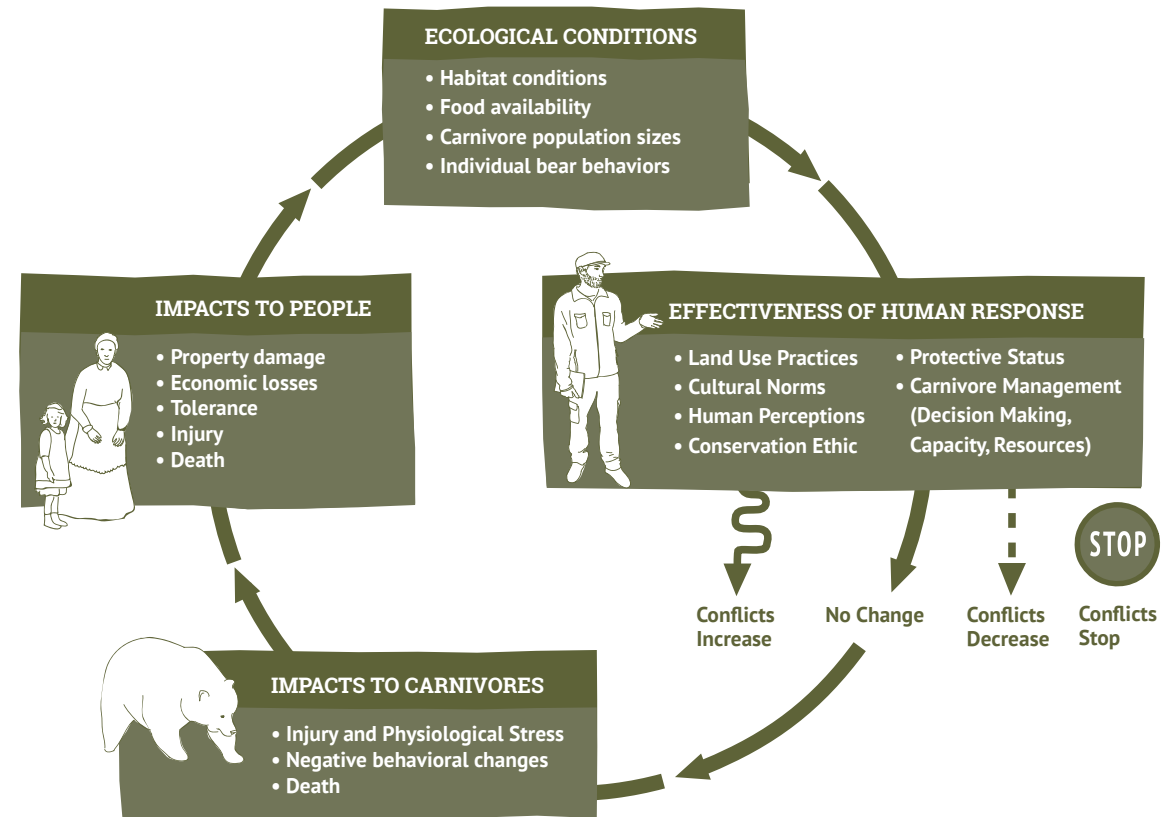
ECOLOGICAL CONDITIONS
• Habitat conditions
• Food availability
• Carnivore population sizes
• Individual bear behaviors

EFFECTIVENESS OF HUMAN RESPONSE
• Land Use Practices
• Cultural Norms
• Human Perceptions
• Conservation Ethic
• Protective Status
• Carnivore Management (Decision Making, Capacity, Resources)

Conflicts Increase

No Change

Conflicts Decrease

STOP

Conflicts Stop

IMPACTS TO CARNIVORES
• Injury and Physiological Stress
• Negative behavioral changes
• Death

IMPACTS TO PEOPLE
• Property damage
• Economic losses
• Tolerance
• Injury
• Death